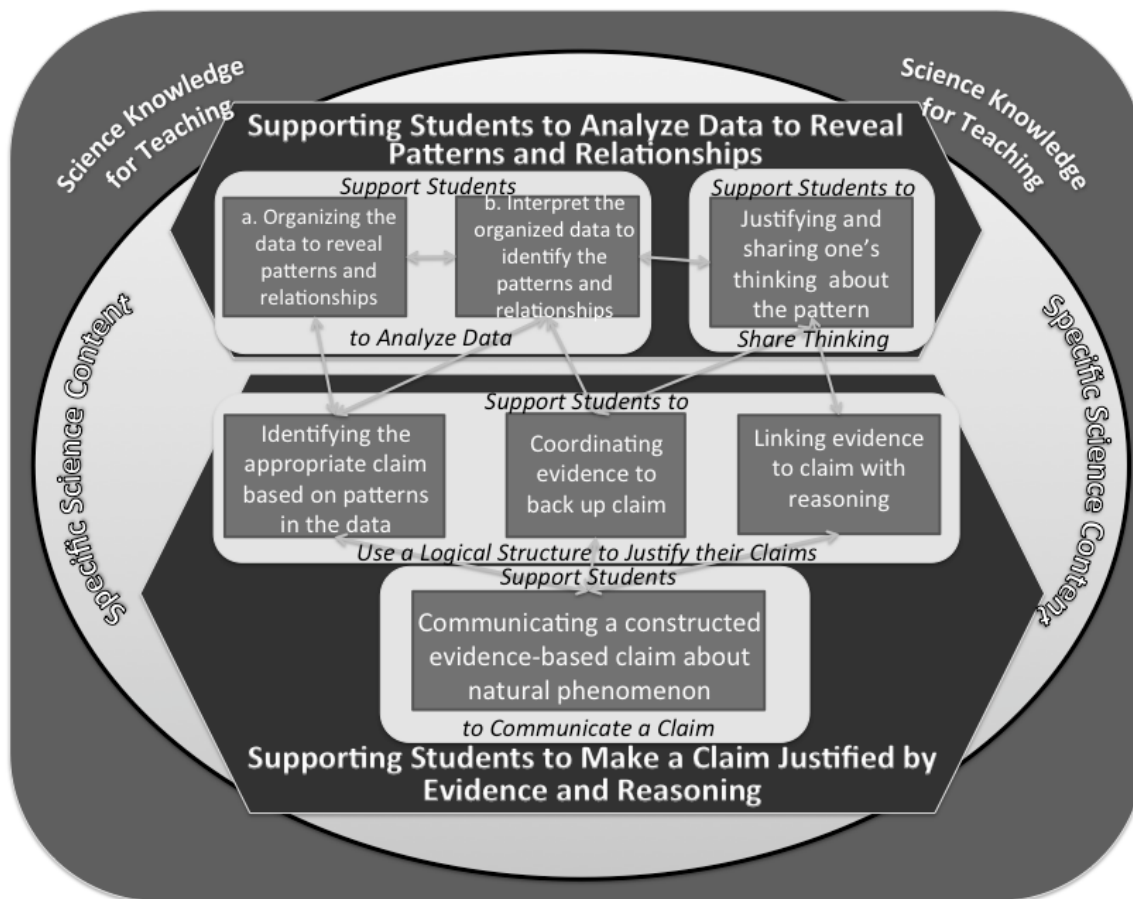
Science Knowledge for Teaching

Science Knowledge for Teaching

Supporting Students to Analyze Data to Reveal Patterns and Relationships

Support Students

a. Organizing the data to reveal patterns and relationships

b. Interpret the organized data to identify the patterns and relationships

to Analyze Data

Support Students to

Justifying and sharing one's thinking about the pattern

Share Thinking

Specific Science Content

Specific Science Content

Support Students to

Identifying the appropriate claim based on patterns in the data

Coordinating evidence to back up claim

Linking evidence to claim with reasoning

Use a Logical Structure to Justify their Claims

Support Students

Communicating a constructed evidence-based claim about natural phenomenon

to Communicate a Claim

Supporting Students to Make a Claim Justified by Evidence and Reasoning